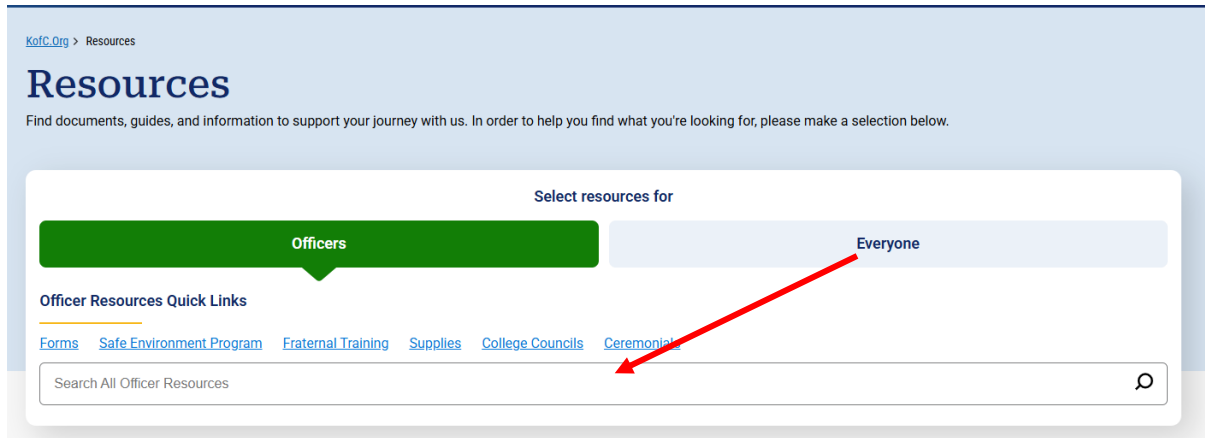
KofC.Org > Resources

Resources

Find documents, guides, and information to support your journey with us. In order to help you find what you're looking for, please make a selection below.

Select resources for

Officers

Everyone

Officer Resources Quick Links

Forms Safe Environment Program Fraternal Training Supplies College Councils Ceremonials

Search All Officer Resources